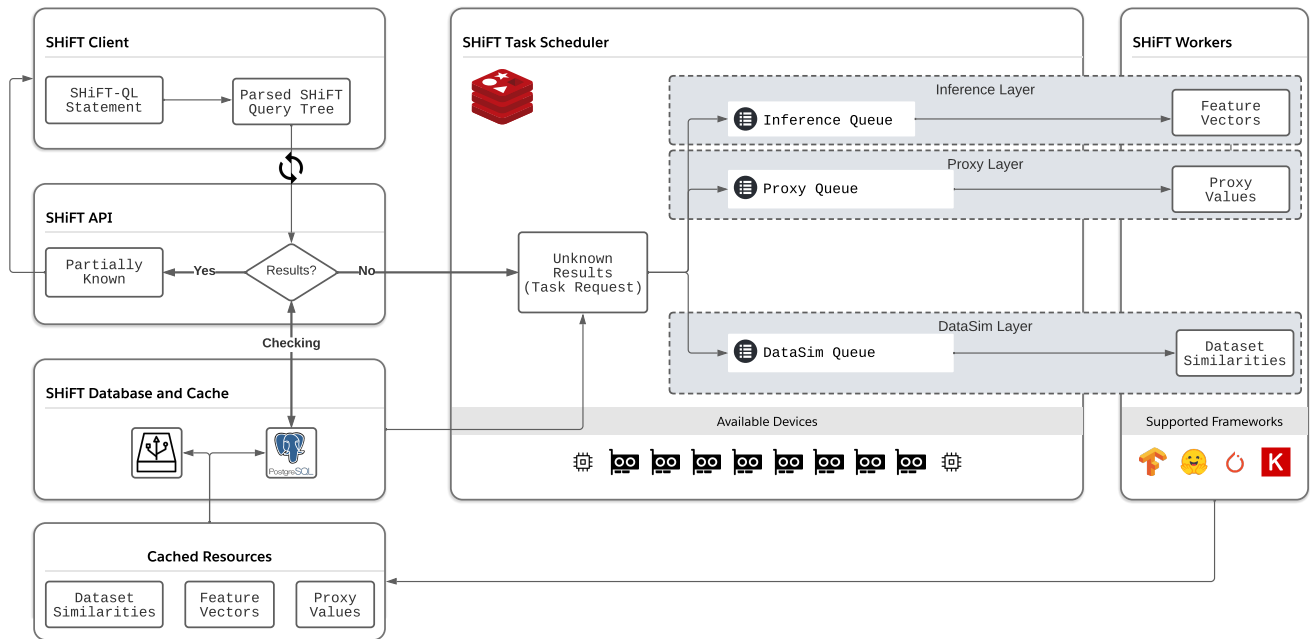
SHiFT Client

SHiFT-QL Statement

Parsed SHiFT Query Tree

SHiFT API

Partially Known

Yes

Results?

No

Checking

SHiFT Database and Cache

PostgreSQL

Cached Resources

Dataset Similarities

Feature Vectors

Proxy Values

SHiFT Task Scheduler

Unknown Results (Task Request)

Inference Layer

Inference Queue

Proxy Layer

Proxy Queue

DataSim Layer

DataSim Queue

Available Devices

SHiFT Workers

Feature Vectors

Proxy Values

Dataset Similarities

Supported Frameworks

K